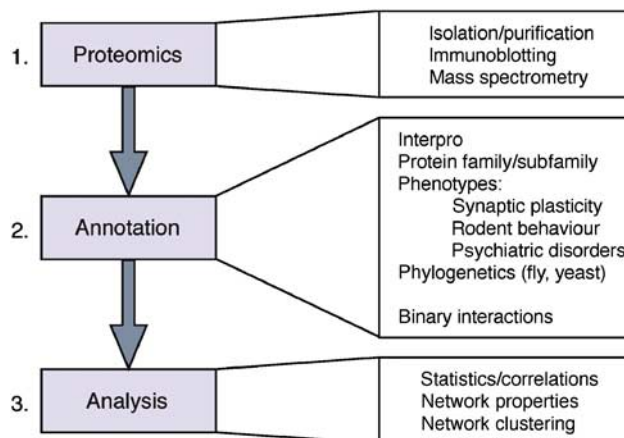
1. Proteomics

Isolation/purification
Immunoblotting
Mass spectrometry

2. Annotation

Interpro
Protein family/subfamily
Phenotypes:
Synaptic plasticity
Rodent behaviour
Psychiatric disorders
Phylogenetics (fly, yeast)

Binary interactions

3. Analysis

Statistics/correlations
Network properties
Network clustering